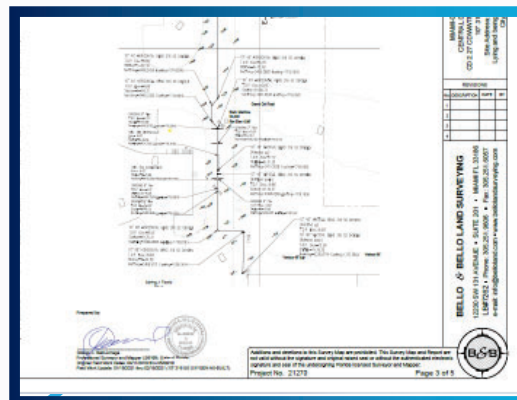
BELLO & BELLO LAND SURVEYING

12230 SW 131 AVENUE • SUITE 201 • MIAMI, FL 33186

LB#7262 • Phone: 305.251.9606 • Fax: 305.251.6057

e-mail: info@bellobellosurveying.com • www.bellobellosurveying.com

REVISIONS

| No | DESCRIPTION | DATE | BY |
|---|---|---|---|
| 1 | | | |
| 2 | | | |
| 3 | | | |
| 4 | | | |

Prepared by:

Additions and deletions to this Survey Map are prohibited. This Survey Map and Report are not valid without the signature and original raised seal or without the authenticated electronic signature and seal of the undersigning Florida licensed Surveyor and Mapper.

Project No.: 21278

Page 3 of 5

B&B